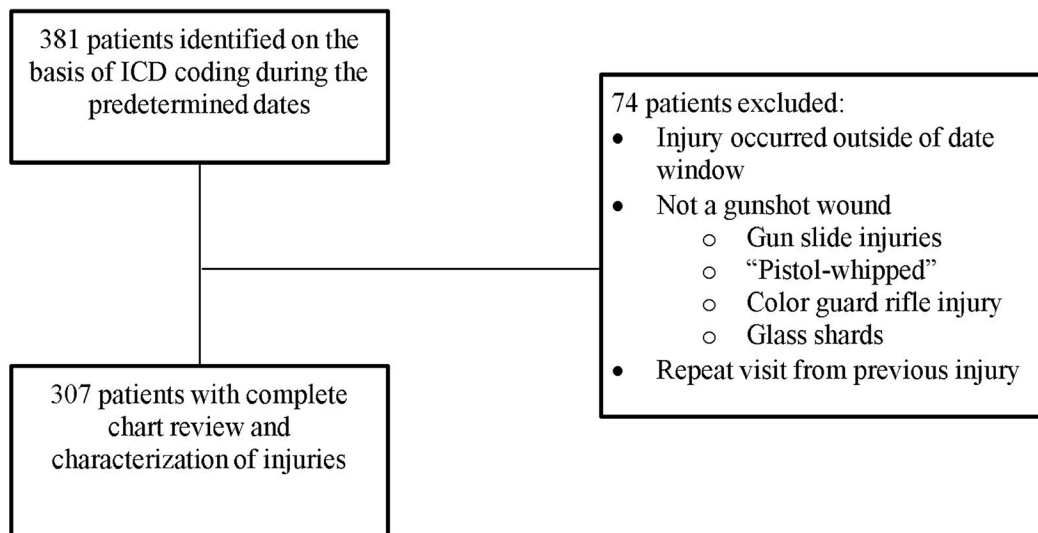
381 patients identified on the basis of ICD coding during the predetermined dates

74 patients excluded:
- Injury occurred outside of date window
- Not a gunshot wound
  - Gun slide injuries
  - “Pistol-whipped”
  - Color guard rifle injury
  - Glass shards
- Repeat visit from previous injury

307 patients with complete chart review and characterization of injuries